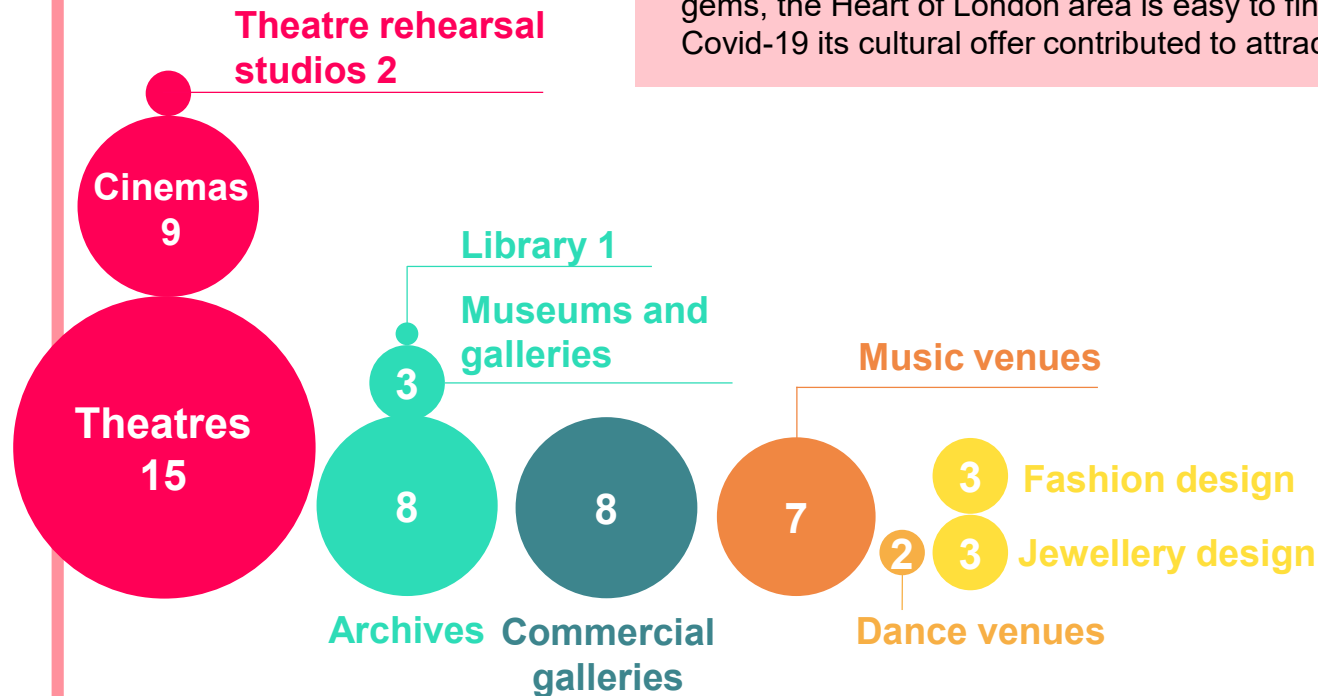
gems, the Heart of London area is easy to fin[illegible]
Covid-19 its cultural offer contributed to attra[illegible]

Theatre rehearsal studios 2

Cinemas 9

Theatres 15

Library 1

Museums and galleries

3

8

Archives

8

Commercial galleries

Music venues

7

2

Dance venues

3 Fashion design

3 Jewellery design